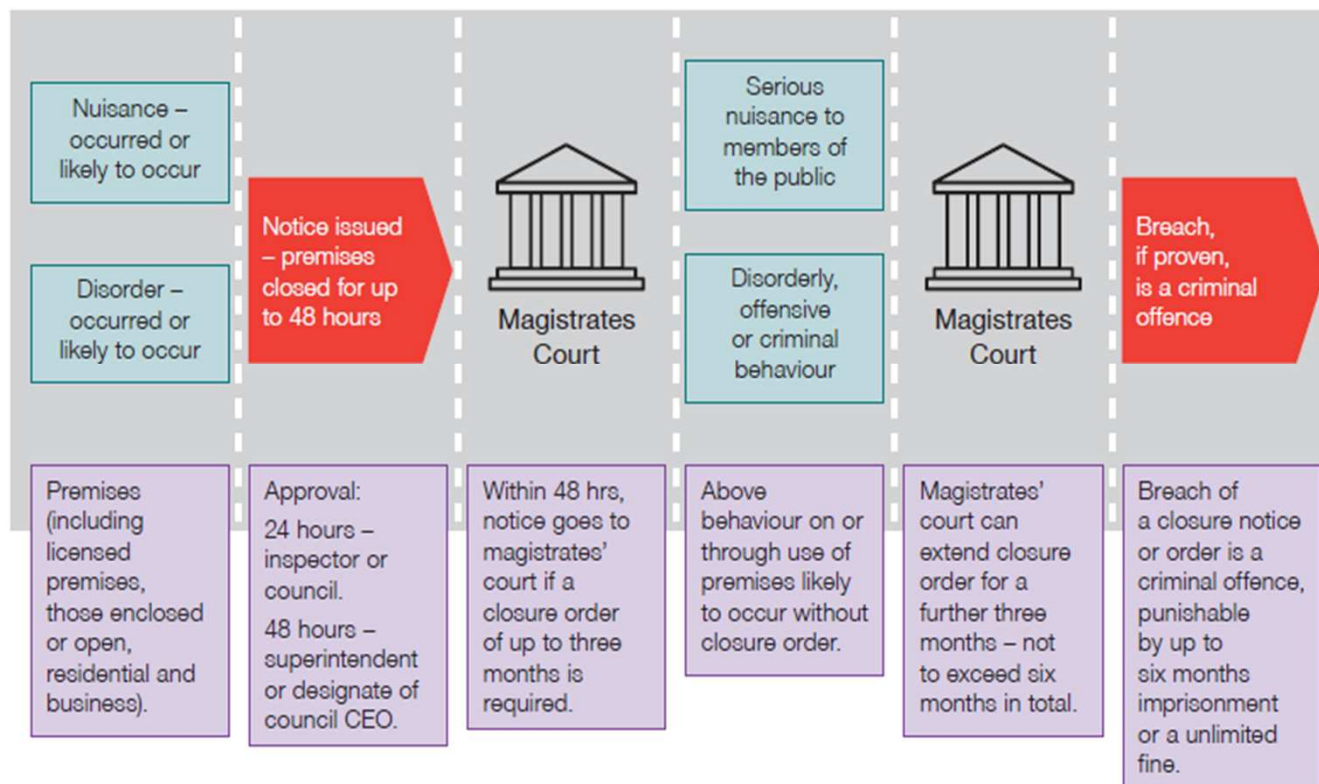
Nuisance – occurred or likely to occur

Disorder – occurred or likely to occur

Notice issued – premises closed for up to 48 hours

Magistrates Court

Serious nuisance to members of the public

Disorderly, offensive or criminal behaviour

Magistrates Court

Breach, if proven, is a criminal offence

Premises (including licensed premises, those enclosed or open, residential and business).

Approval:

24 hours – inspector or council.

48 hours – superintendent or designate of council CEO.

Within 48 hrs, notice goes to magistrates' court if a closure order of up to three months is required.

Above behaviour on or through use of premises likely to occur without closure order.

Magistrates' court can extend closure order for a further three months – not to exceed six months in total.

Breach of a closure notice or order is a criminal offence, punishable by up to six months imprisonment or a unlimited fine.